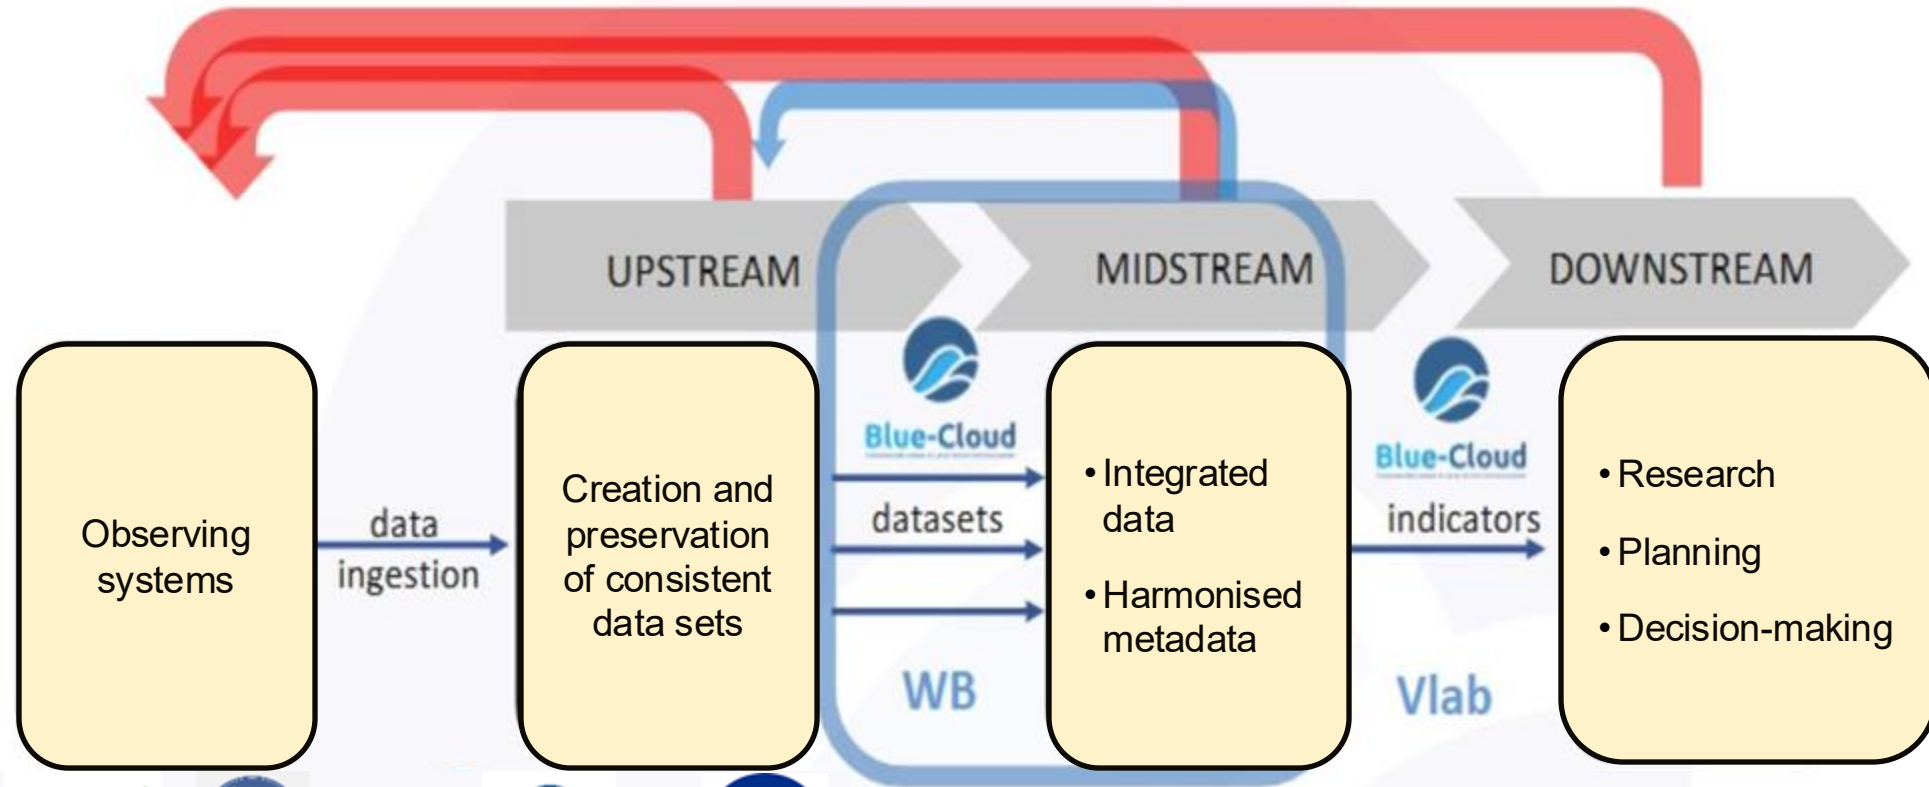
UPSTREAM

MIDSTREAM

DOWNSTREAM

Observing systems

data ingestion

Creation and preservation of consistent data sets

Blue-Cloud

datasets

WB

• Integrated data

• Harmonised metadata

Blue-Cloud

indicators

Vlab

• Research

• Planning

• Decision-making